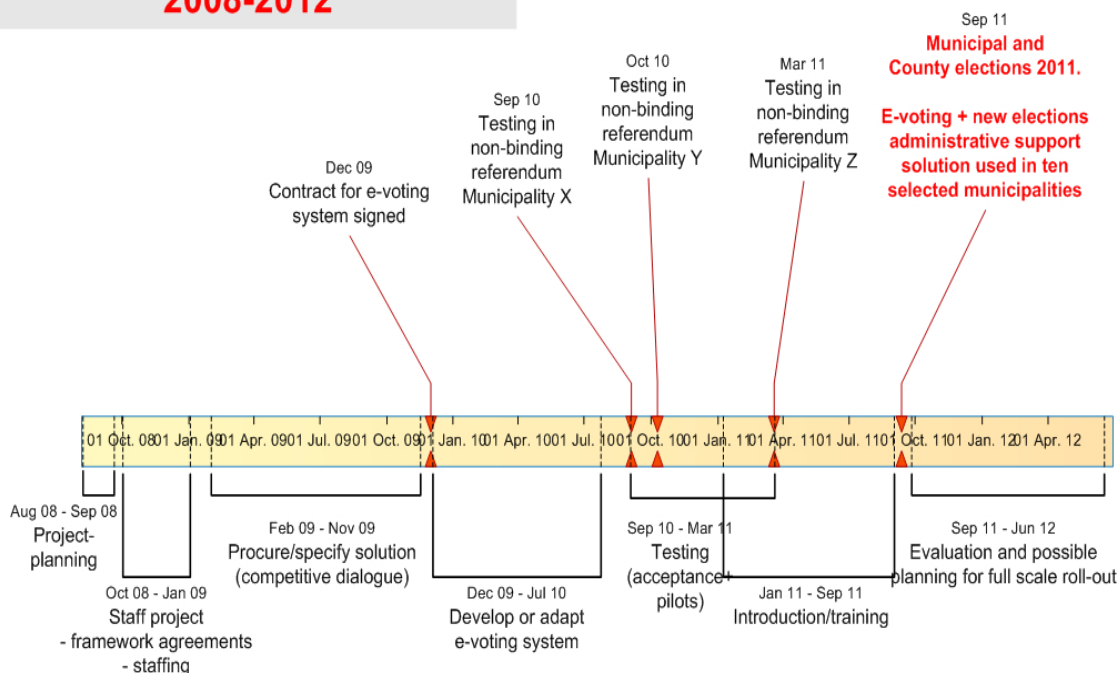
2008-2012

Sep 11
Municipal and County elections 2011.

E-voting + new elections administrative support solution used in ten selected municipalities

Oct 10
Testing in non-binding referendum Municipality Y

Mar 11
Testing in non-binding referendum Municipality Z

Sep 10
Testing in non-binding referendum Municipality X

Dec 09
Contract for e-voting system signed

01 Oct. 08 01 Jan. 09 01 Apr. 09 01 Jul. 09 01 Oct. 09 01 Jan. 10 01 Apr. 10 01 Jul. 10 01 Oct. 10 01 Jan. 11 01 Apr. 11 01 Jul. 11 01 Oct. 11 01 Jan. 12 01 Apr. 12

Aug 08 - Sep 08
Project-planning

Oct 08 - Jan 09
Staff project
- framework agreements
- staffing

Feb 09 - Nov 09
Procure/specify solution (competitive dialogue)

Dec 09 - Jul 10
Develop or adapt e-voting system

Sep 10 - Mar 11
Testing (acceptance+ pilots)

Jan 11 - Sep 11
Introduction/training

Sep 11 - Jun 12
Evaluation and possible planning for full scale roll-out